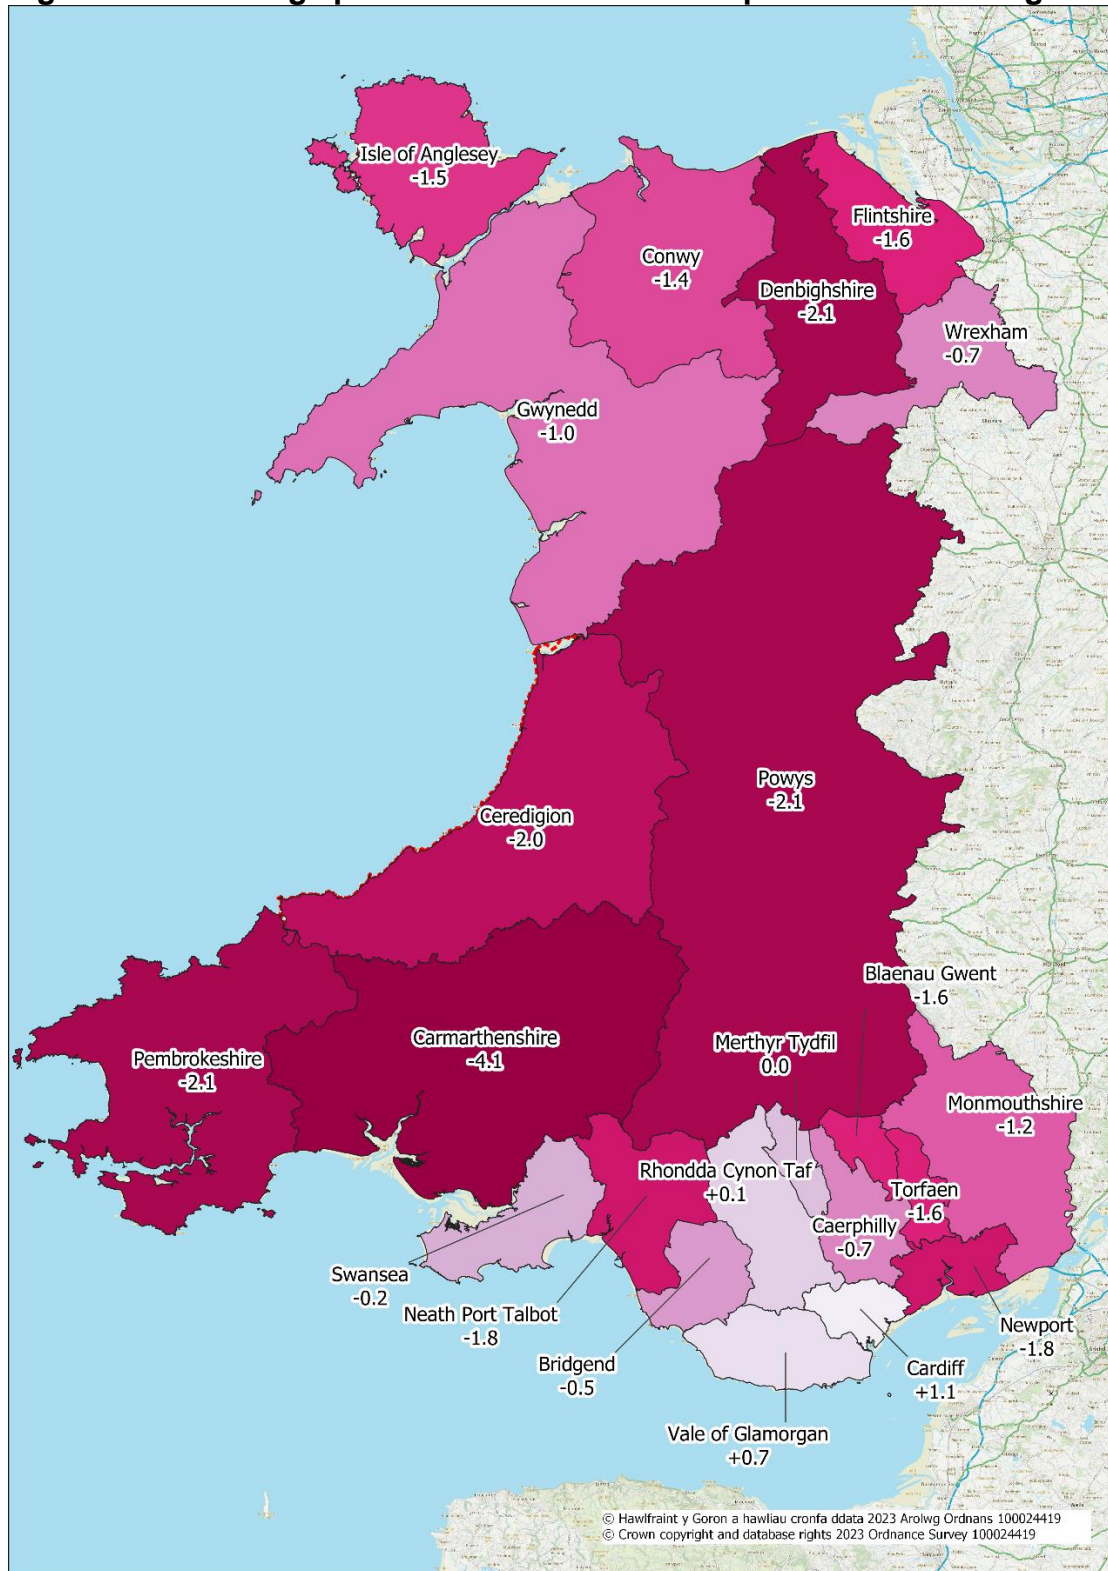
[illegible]

Isle of Anglesey
-1.5

Flintshire
-1.6

Conwy
-1.4

Denbighshire
-2.1

Wrexham
-0.7

Gwynedd
-1.0

Powys
-2.1

Ceredigion
-2.0

Blaenau Gwent
-1.6

Carmarthenshire
-4.1

Merthyr Tydfil
0.0

Pembrokeshire
-2.1

Monmouthshire
-1.2

Rhondda Cynon Taf
+0.1

Torfaen
-1.6

Caerphilly
-0.7

Swansea
-0.2

Neath Port Talbot
-1.8

Newport
-1.8

Bridgend
-0.5

Cardiff
+1.1

Vale of Glamorgan
+0.7

© Hawlfraint y Goron a hawliau cronfa ddata 2023 Arolwg Ordnans 100024419
© Crown copyright and database rights 2023 Ordnance Survey 100024419